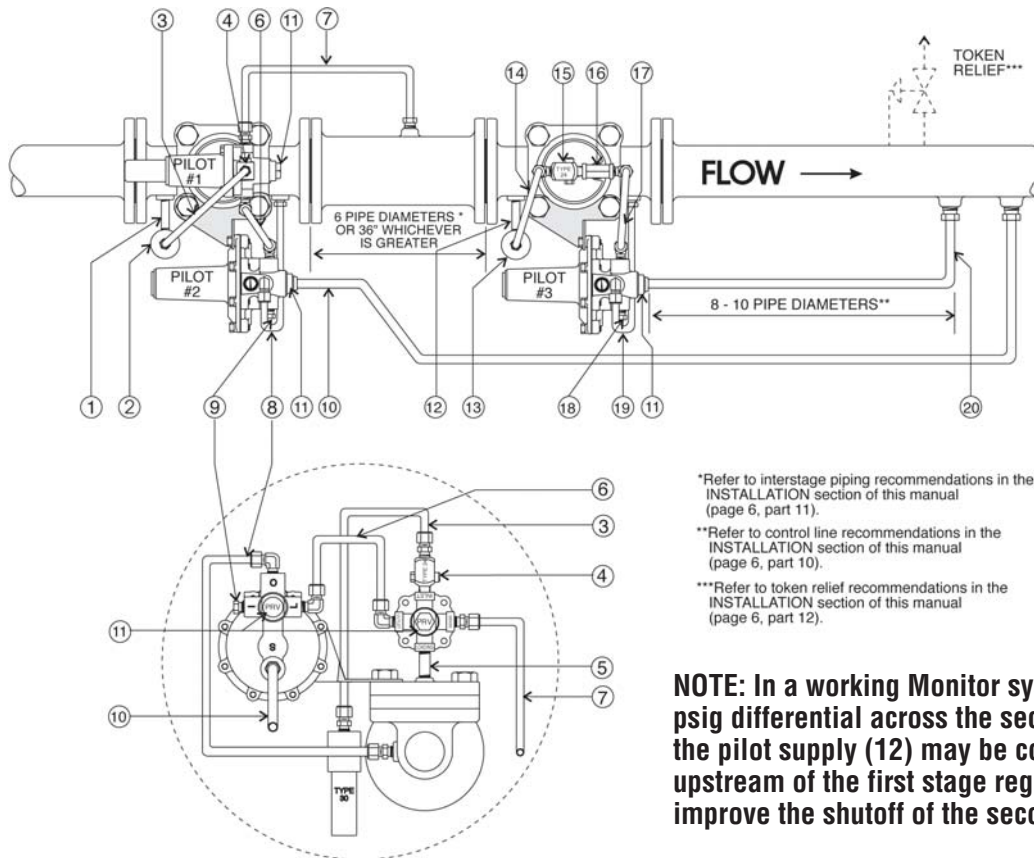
③ ④ ⑥ ⑪ ⑦

⑭ ⑮ ⑯ ⑰

TOKEN RELIEF***

PILOT #1

FLOW

6 PIPE DIAMETERS * OR 36" WHICHEVER IS GREATER

PILOT #2

PILOT #3

8 - 10 PIPE DIAMETERS**

① ② ⑨ ⑧ ⑪ ⑩ ⑫ ⑬ ⑱ ⑲ ⑪ ⑳

*Refer to interstage piping recommendations in the INSTALLATION section of this manual (page 6, part 11).

**Refer to control line recommendations in the INSTALLATION section of this manual (page 6, part 10).

***Refer to token relief recommendations in the INSTALLATION section of this manual (page 6, part 12).

⑥ ③ ④ ⑪ ⑤ ⑦ ⑩

PRV

PRV

S

TYPE 90

NOTE: In a working Monitor sy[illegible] psig differential across the sec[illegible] the pilot supply (12) may be co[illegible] upstream of the first stage reg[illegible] improve the shutoff of the seco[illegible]